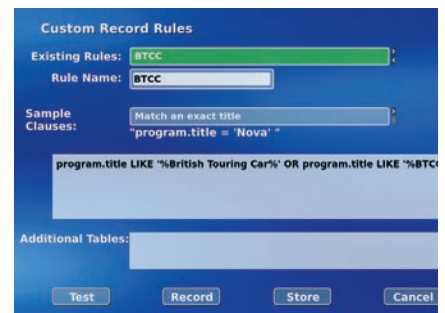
Custom Record Rules

Existing Rules: BTCC

Rule Name: BTCC

Sample Clauses: Match an exact title

"program.title = 'Nova' "

program.title LIKE '%British Touring Car%' OR program.title LIKE '%BTC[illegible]

Additional Tables:

Test

Record

Store

Cancel